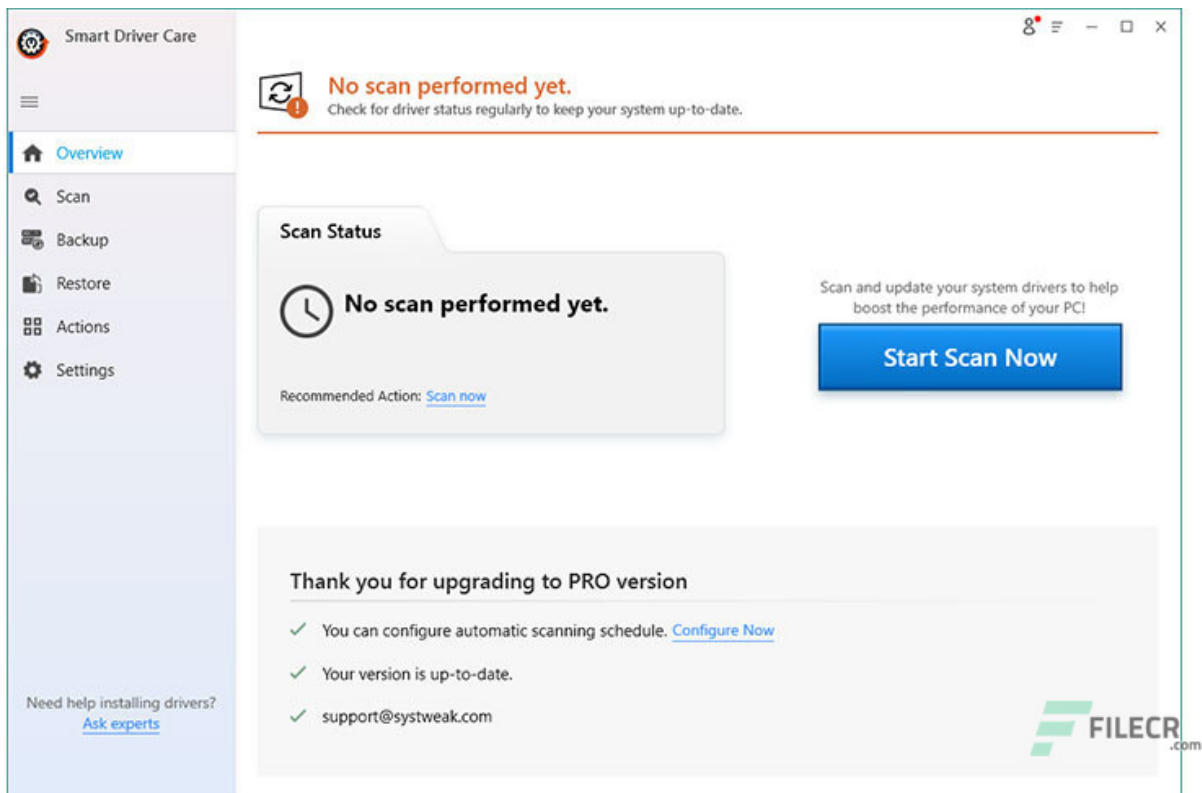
Smart Driver Care

Overview
Scan
Backup
Restore
Actions
Settings

Need help installing drivers?
Ask experts

No scan performed yet.
Check for driver status regularly to keep your system up-to-date.

Scan Status
No scan performed yet.
Recommended Action: Scan now

Scan and update your system drivers to help boost the performance of your PC!
Start Scan Now

Thank you for upgrading to PRO version
You can configure automatic scanning schedule. Configure Now
Your version is up-to-date.
support@systweak.com

FILECR
.com